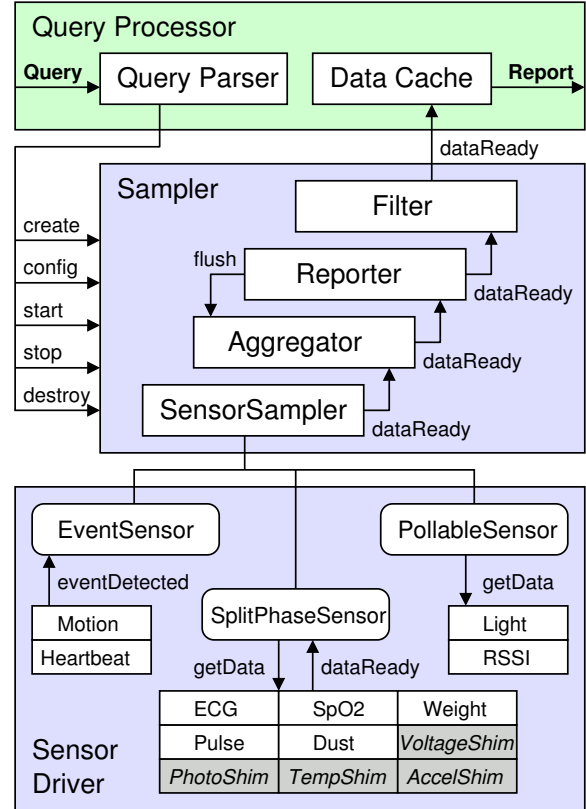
Query Processor

Query

Query Parser

Data Cache

Report

dataReady

Sampler

Filter

create

config

start

stop

destroy

flush

Reporter

dataReady

Aggregator

dataReady

SensorSampler

dataReady

EventSensor

PollableSensor

eventDetected

getData

SplitPhaseSensor

Motion

Heartbeat

Light

RSSI

getData

dataReady

| ECG | SpO2 | Weight |
|---|---|---|
| Pulse | Dust | VoltageShim |
| PhotoShim | TempShim | AccelShim |

Sensor Driver